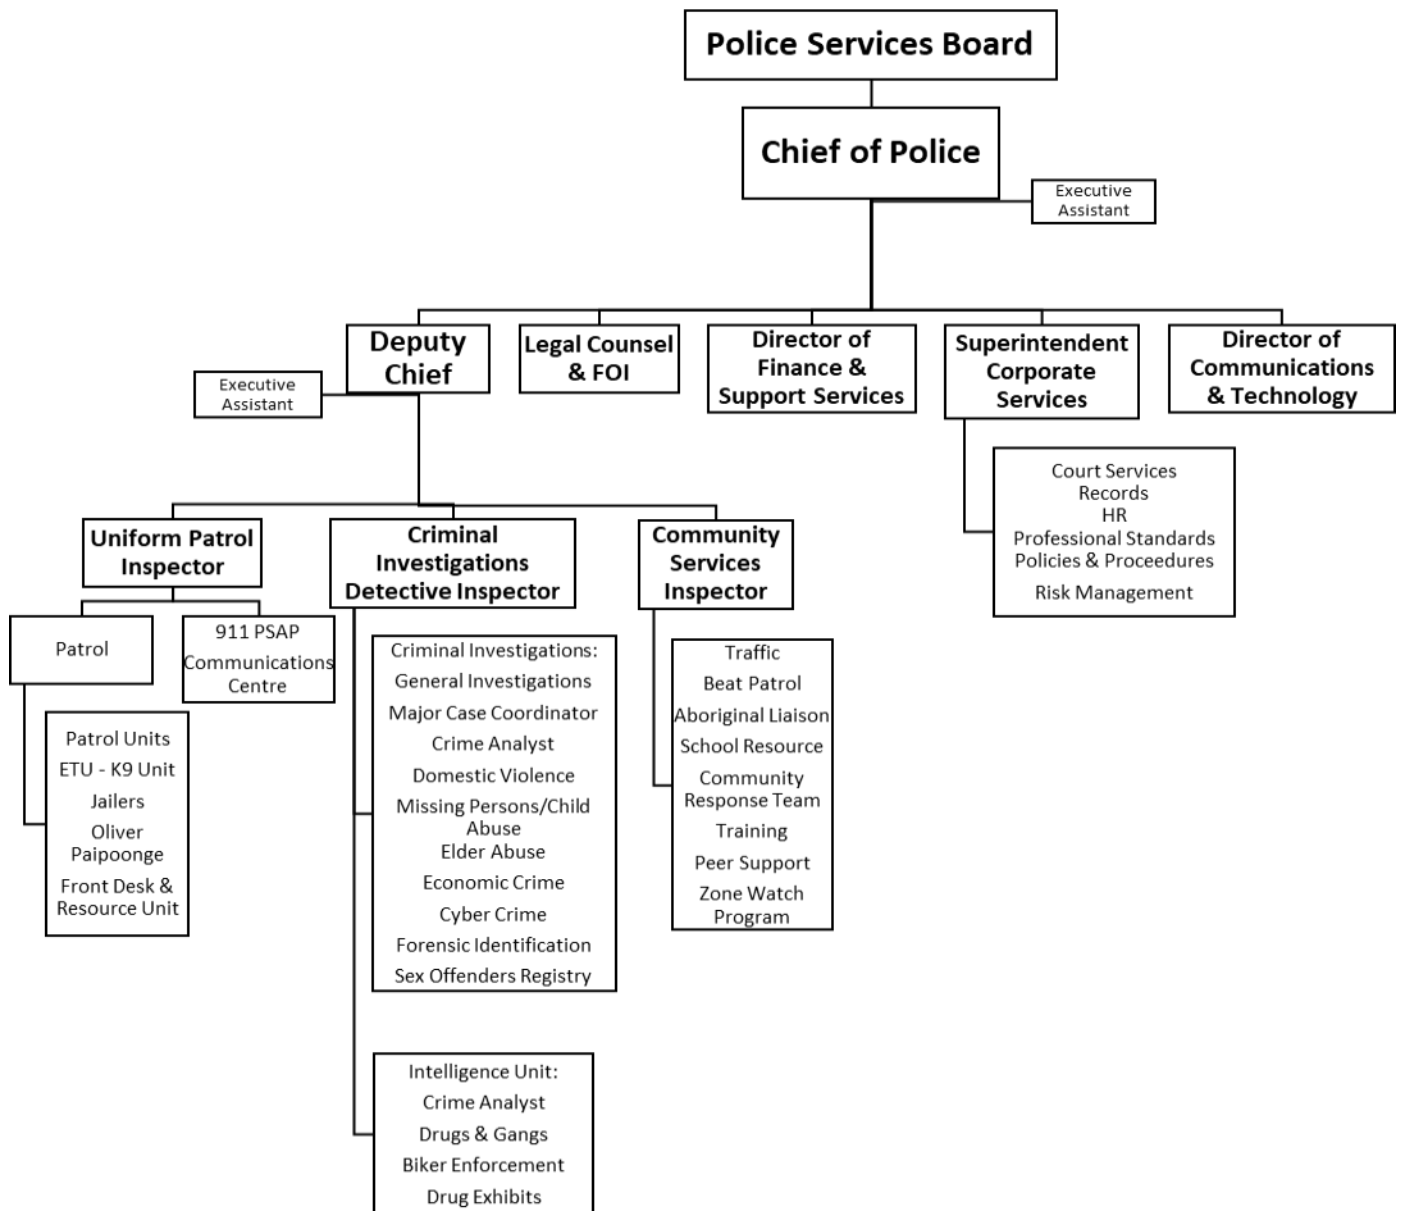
Police Services Board

Chief of Police

Executive Assistant

Deputy Chief

Executive Assistant

Legal Counsel & FOI

Director of Finance & Support Services

Superintendent Corporate Services

Director of Communications & Technology

Court Services
Records
HR
Professional Standards
Policies & Proceedures
Risk Management

Uniform Patrol Inspector

Criminal Investigations Detective Inspector

Community Services Inspector

Patrol

911 PSAP Communications Centre

Patrol Units
ETU - K9 Unit
Jailers
Oliver Paipoonge
Front Desk & Resource Unit

Criminal Investigations:
General Investigations
Major Case Coordinator
Crime Analyst
Domestic Violence
Missing Persons/Child Abuse
Elder Abuse
Economic Crime
Cyber Crime
Forensic Identification
Sex Offenders Registry

Traffic
Beat Patrol
Aboriginal Liaison
School Resource
Community Response Team
Training
Peer Support
Zone Watch Program

Intelligence Unit:
Crime Analyst
Drugs & Gangs
Biker Enforcement
Drug Exhibits